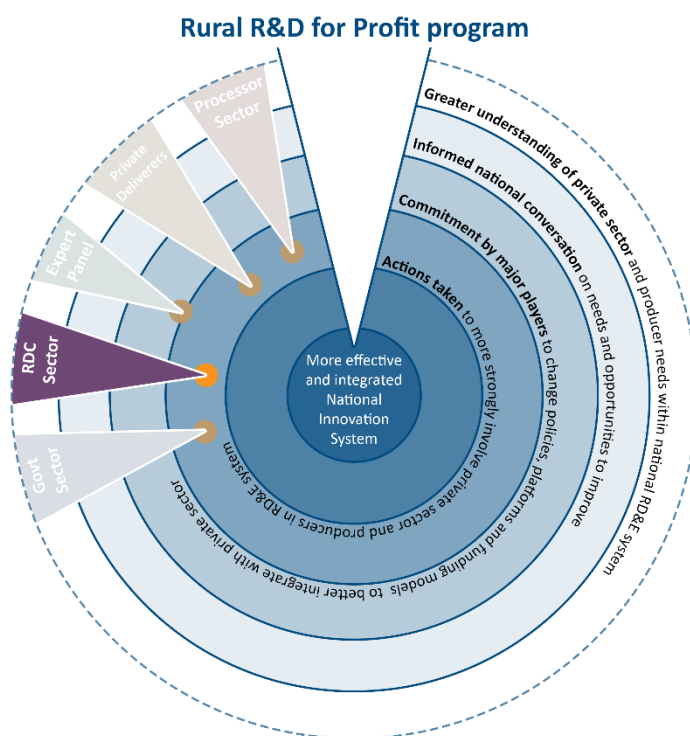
Rural R&D for Profit program

Greater understanding of private sector and producer needs within national RD&E system

Informed national conversation on needs and opportunities to improve

Commitment by major players to change policies, platforms and funding models to better integrate with private sector

Actions taken to more strongly involve private sector and producers in RD&E system

More effective and integrated National Innovation System

Processor Sector

Private Deliverers

Expert Panel

RDC Sector

Govt Sector